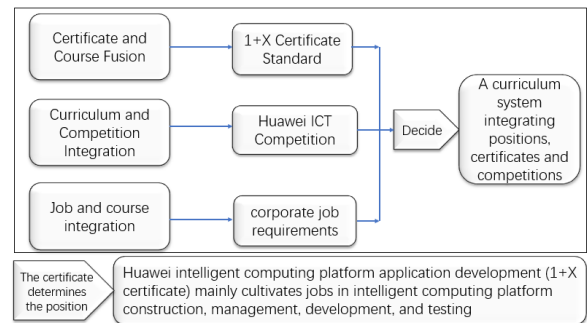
Certificate and Course Fusion

1+X Certificate Standard

Curriculum and Competition Integration

Huawei ICT Competition

Job and course integration

corporate job requirements

Decide

A curriculum system integrating positions, certificates and competitions

The certificate determines the position

Huawei intelligent computing platform application development (1+X certificate) mainly cultivates jobs in intelligent computing platform construction, management, development, and testing